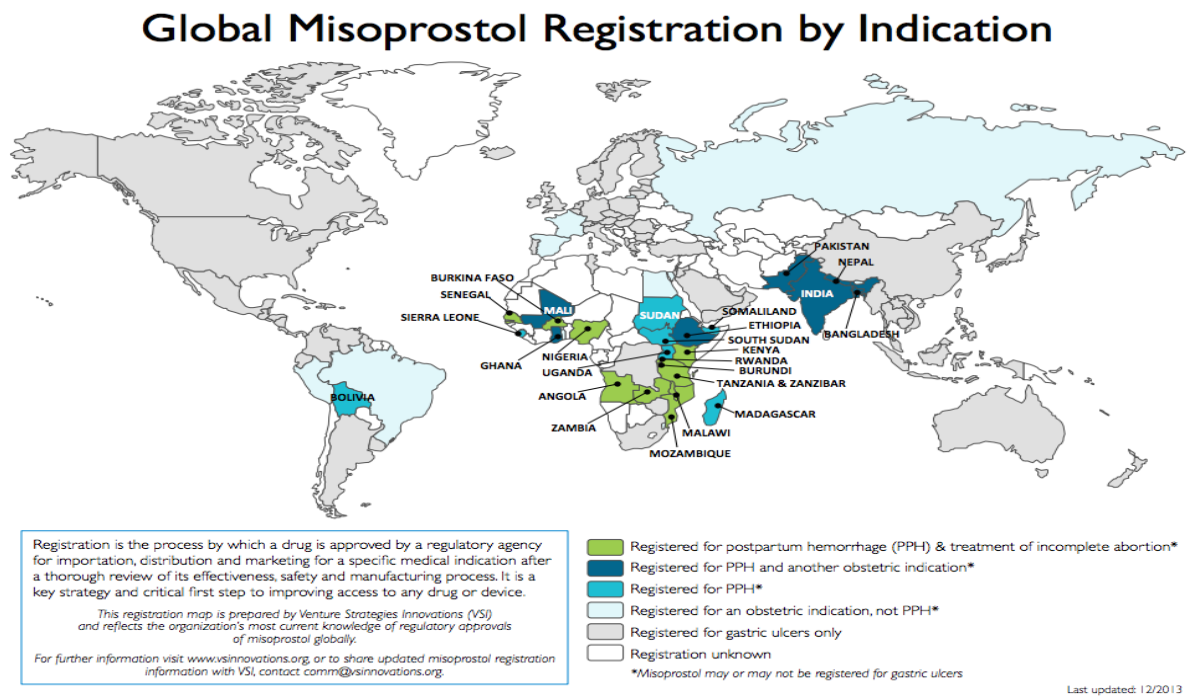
Global Misoprostol Registration by Indication

BURKINA FASO
SENEGAL
MALI
SIERRA LEONE
GHANA
NIGERIA
SUDAN
SOMALILAND
ETHIOPIA
SOUTH SUDAN
KENYA
RWANDA
BURUNDI
UGANDA
TANZANIA & ZANZIBAR
ANGOLA
ZAMBIA
MALAWI
MOZAMBIQUE
MADAGASCAR
PAKISTAN
NEPAL
INDIA
BANGLADESH
BOLIVIA

Registration is the process by which a drug is approved by a regulatory agency for importation, distribution and marketing for a specific medical indication after a thorough review of its effectiveness, safety and manufacturing process. It is a key strategy and critical first step to improving access to any drug or device.

This registration map is prepared by Venture Strategies Innovations (VSI) and reflects the organization's most current knowledge of regulatory approvals of misoprostol globally.

For further information visit www.vsiinnovations.org, or to share updated misoprostol registration information with VSI, contact comm@vsiinnovations.org.

Registered for postpartum hemorrhage (PPH) & treatment of incomplete abortion*
Registered for PPH and another obstetric indication*
Registered for PPH*
Registered for an obstetric indication, not PPH*
Registered for gastric ulcers only
Registration unknown
*Misoprostol may or may not be registered for gastric ulcers

Last updated: 12/2013